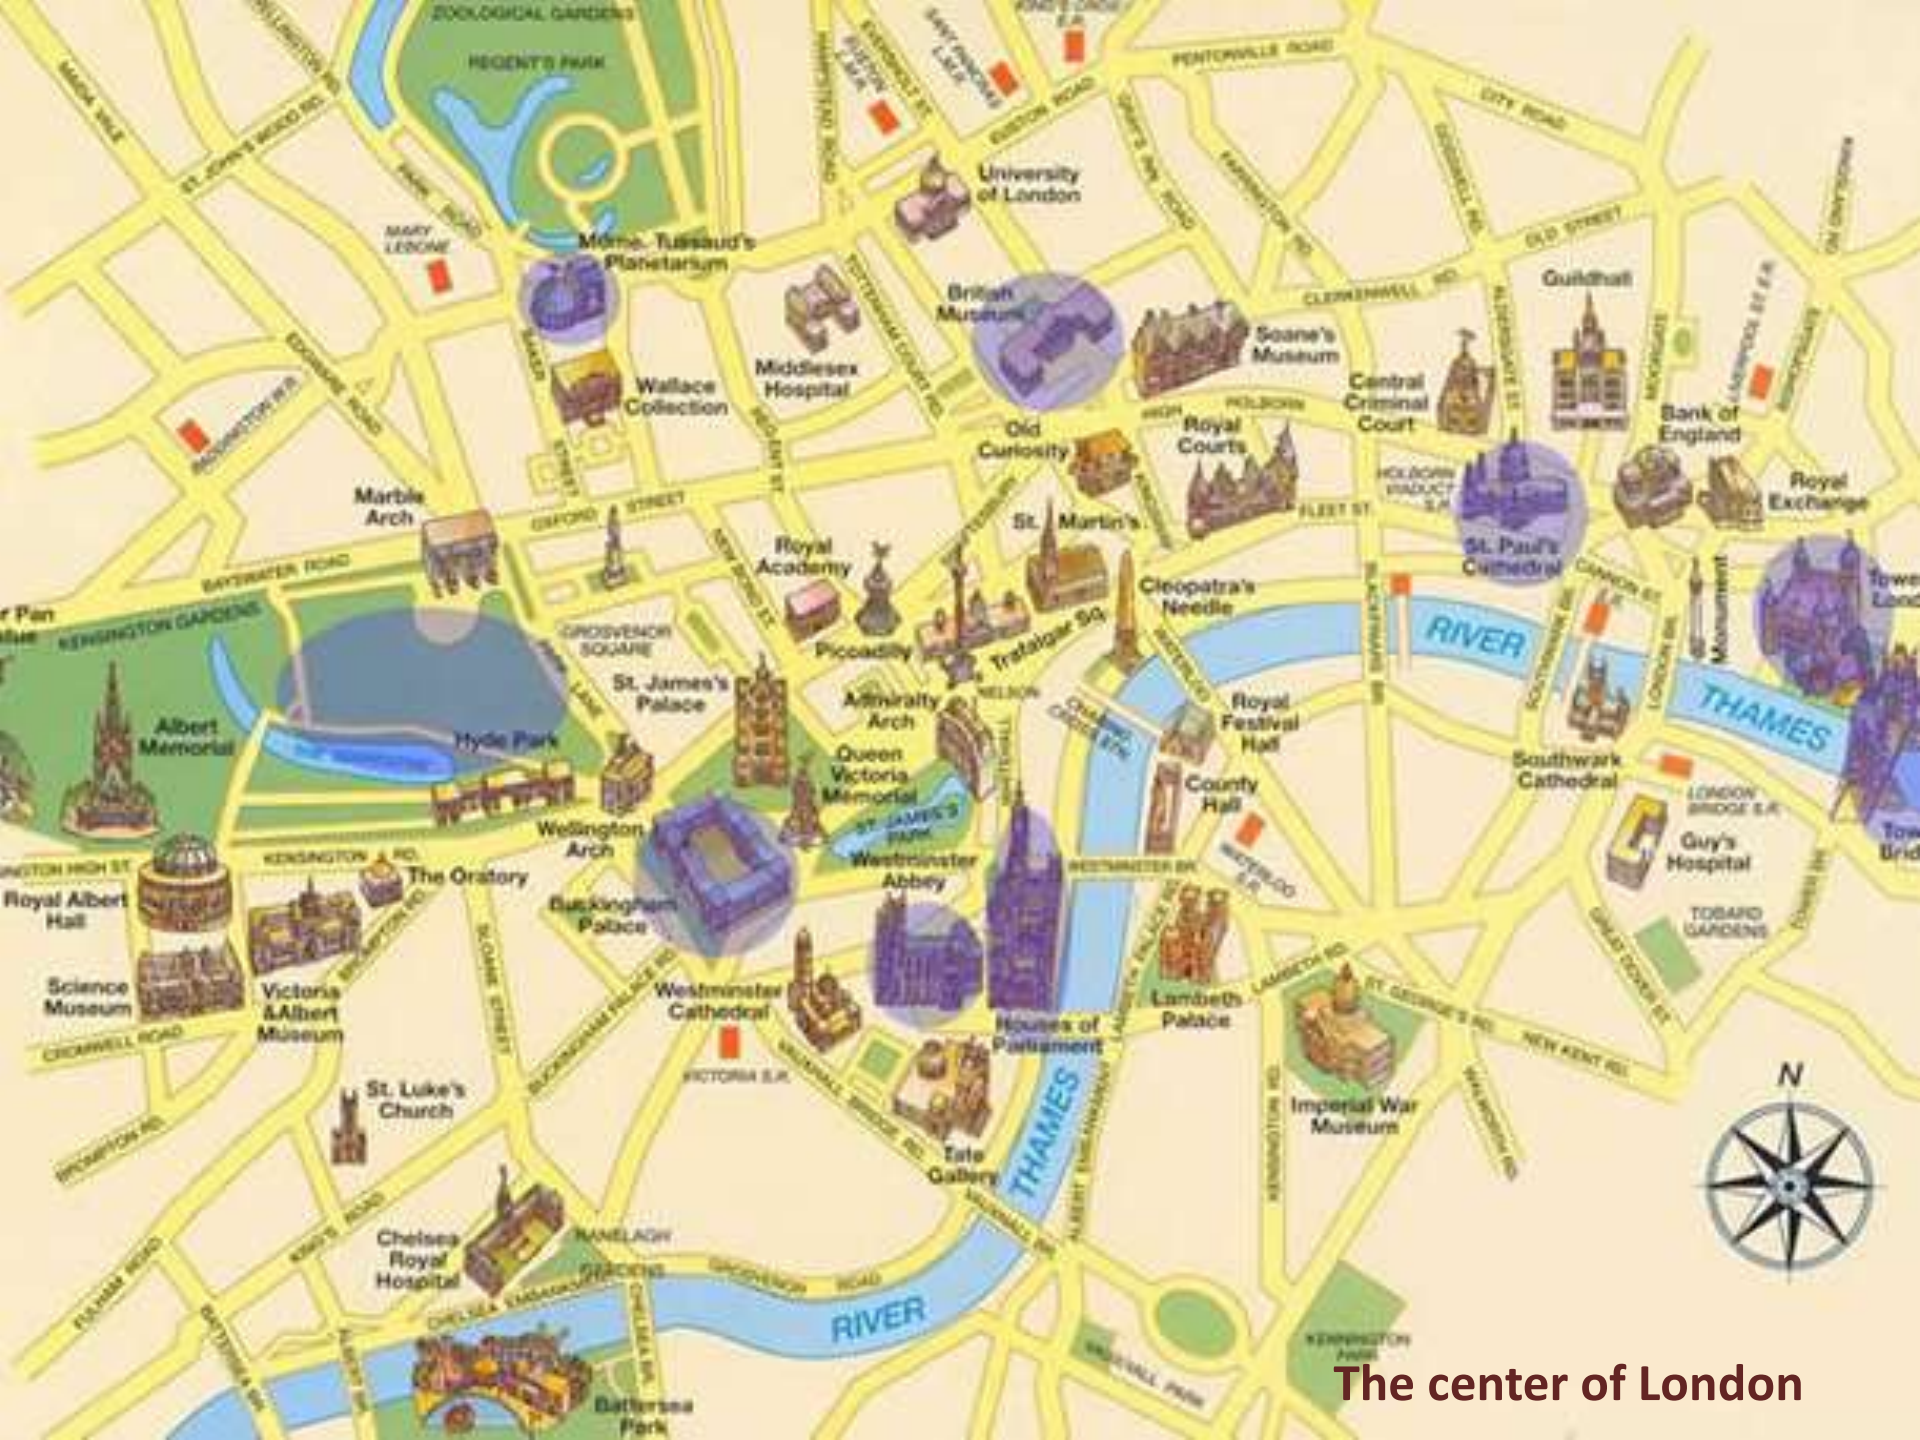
ZOOLOGICAL GARDENS
REGENT'S PARK
MAIDA VALE
ST. JOHN'S WOOD RD.
PARK ROAD
MARYLEBONE
Mme. Tussaud's Planetarium
University of London
EUSTON ROAD
PENTONVILLE ROAD
CITY ROAD
OLD STREET
CLERKENWELL RD.
Guildhall
British Museum
Soane's Museum
Central Criminal Court
Bank of England
Royal Exchange
Wallace Collection
Middlesex Hospital
HIGH HOLBORN
Royal Courts
Old Curiosity
HOLBORN VIADUCT
FLEET ST.
St. Paul's Cathedral
Marble Arch
OXFORD STREET
EDGWARE ROAD
BAYSWATER ROAD
Royal Academy
St. Martin's
Cleopatra's Needle
Tower of London
Peter Pan Statue
KENSINGTON GARDENS
GROSVENOR SQUARE
Piccadilly
Trafalgar Sq.
RIVER
THAMES
Monument
St. James's Palace
Admiralty Arch
Royal Festival Hall
Albert Memorial
Hyde Park
Queen Victoria Memorial
County Hall
Southwark Cathedral
LONDON BRIDGE B.R.
Guy's Hospital
Tower Bridge
KENSINGTON HIGH ST.
KENSINGTON RD.
The Oratory
Wellington Arch
ST. JAMES'S PARK
Westminster Abbey
WESTMINSTER BR.
WATERLOO B.R.
Royal Albert Hall
Buckingham Palace
TOBARD GARDENS
Science Museum
Victoria & Albert Museum
Westminster Cathedral
Lambeth Palace
Houses of Parliament
ST. GEORGE'S RD.
NEW KENT RD.
CROMWELL ROAD
VICTORIA B.R.
St. Luke's Church
Imperial War Museum
Tate Gallery
THAMES
N
Chelsea Royal Hospital
RANELAGH GARDENS
RIVER
KENNINGTON PARK
Battersea Park
The center of London